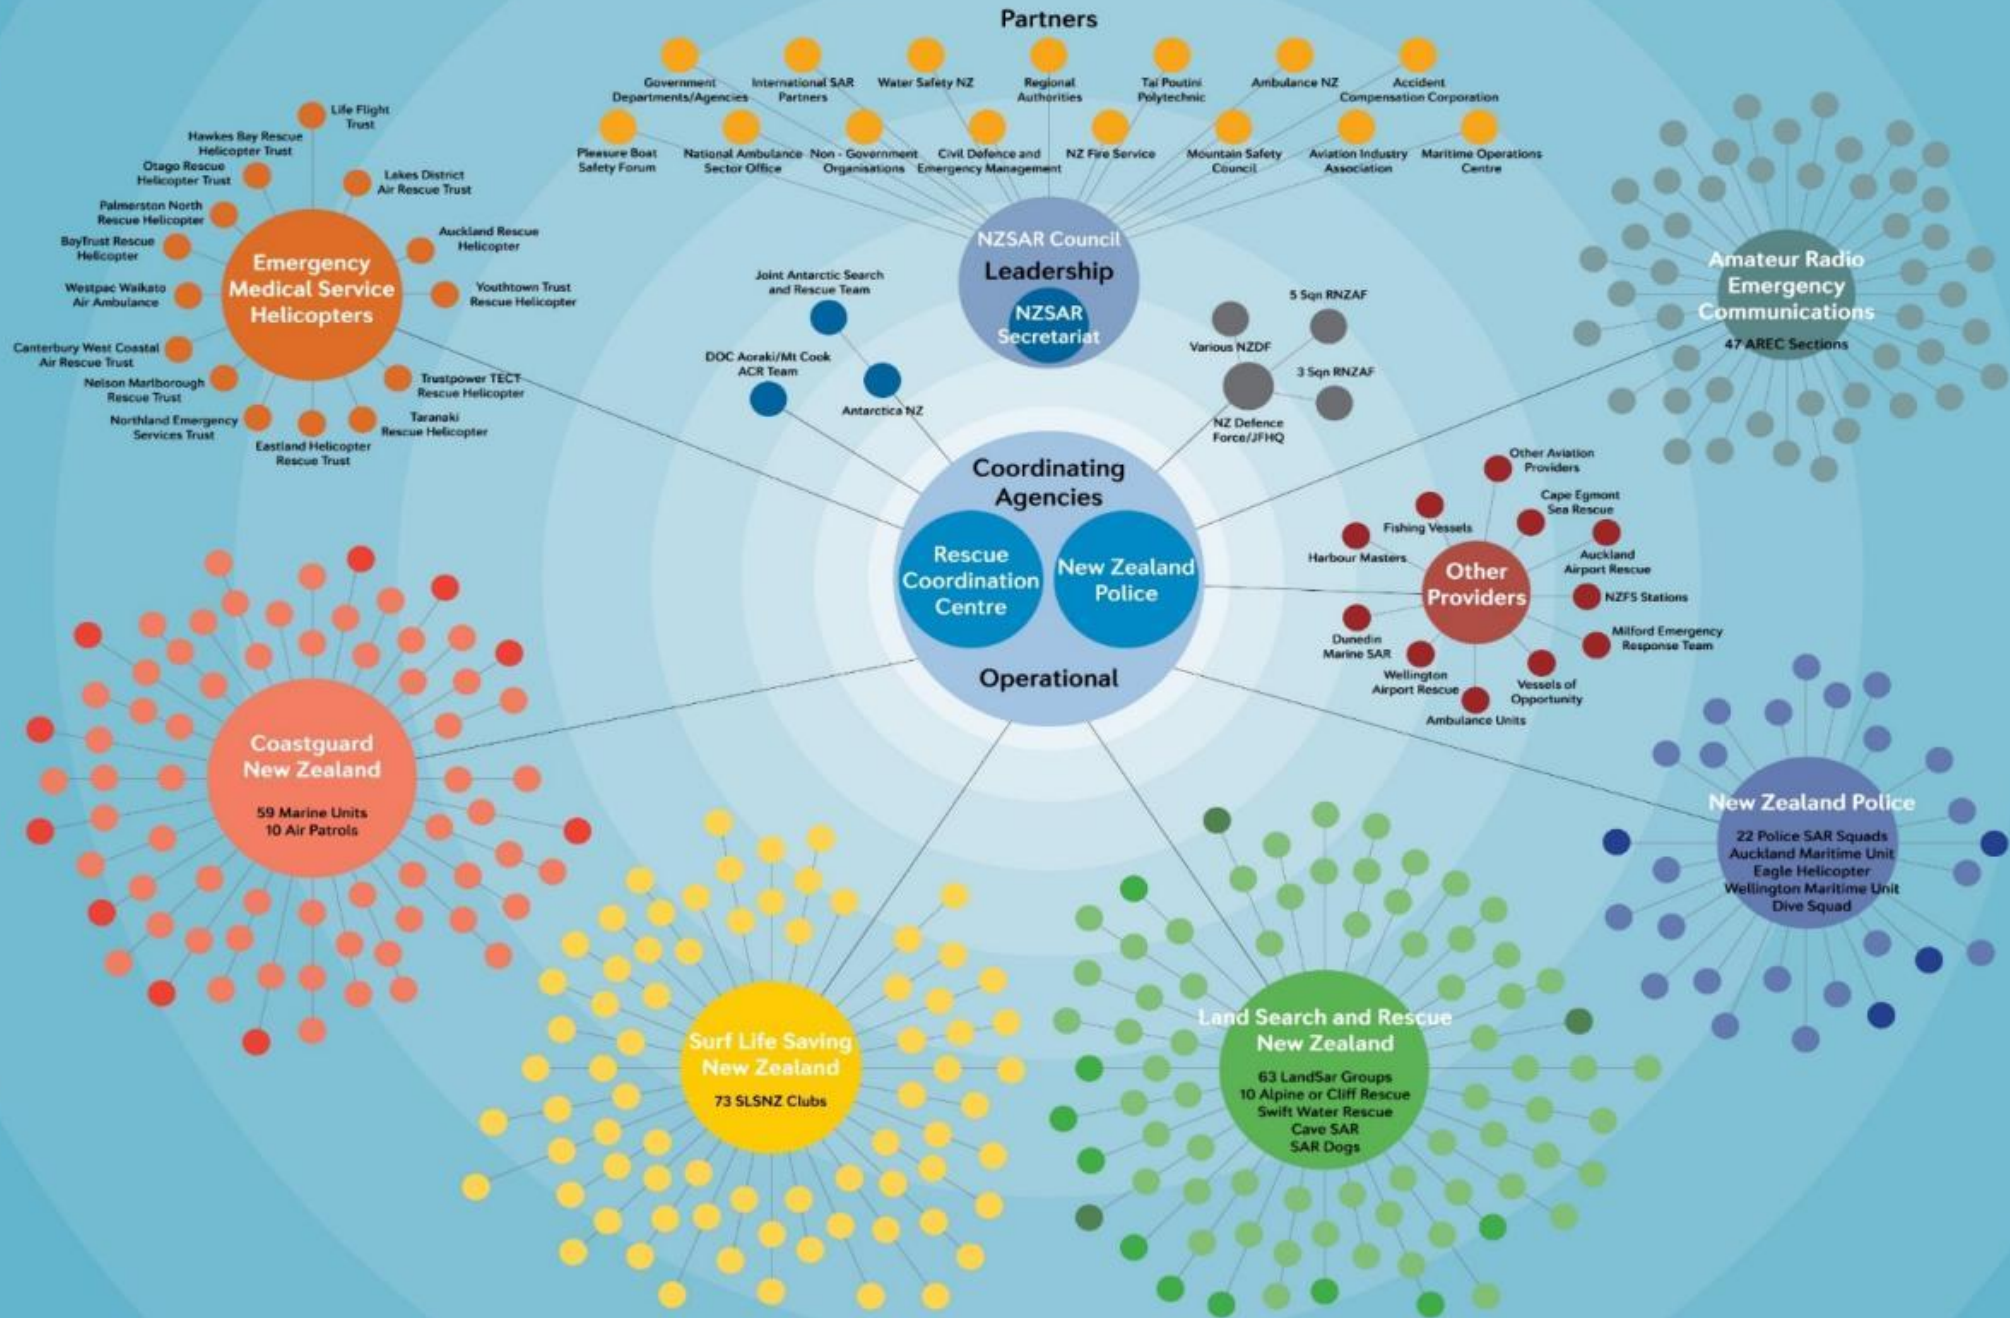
Partners

Government Departments/Agencies
International SAR Partners
Water Safety NZ
Regional Authorities
Tai Poutini Polytechnic
Ambulance NZ
Accident Compensation Corporation
Pleasure Boat Safety Forum
National Ambulance Sector Office
Non - Government Organisations
Civil Defence and Emergency Management
NZ Fire Service
Mountain Safety Council
Aviation Industry Association
Maritime Operations Centre

NZSAR Council
Leadership
NZSAR Secretariat

Emergency Medical Service Helicopters
Life Flight Trust
Hawkes Bay Rescue Helicopter Trust
Otago Rescue Helicopter Trust
Lakes District Air Rescue Trust
Palmerston North Rescue Helicopter
Auckland Rescue Helicopter
BayTrust Rescue Helicopter
Westpac Waikato Air Ambulance
Youthtown Trust Rescue Helicopter
Canterbury West Coastal Air Rescue Trust
Nelson Marlborough Rescue Trust
Trustpower TECT Rescue Helicopter
Northland Emergency Services Trust
Taranaki Rescue Helicopter
Eastland Helicopter Rescue Trust

Joint Antarctic Search and Rescue Team
DOC Aoraki/Mt Cook ACR Team
Antarctica NZ

5 Sqn RNZAF
Various NZDF
3 Sqn RNZAF
NZ Defence Force/JFHQ

Amateur Radio Emergency Communications
47 AREC Sections

Coordinating Agencies
Rescue Coordination Centre
New Zealand Police
Operational

Other Providers
Other Aviation Providers
Cape Egmont Sea Rescue
Fishing Vessels
Harbour Masters
Auckland Airport Rescue
NZFS Stations
Milford Emergency Response Team
Dunedin Marine SAR
Wellington Airport Rescue
Vessels of Opportunity
Ambulance Units

Coastguard New Zealand
59 Marine Units
10 Air Patrols

New Zealand Police
22 Police SAR Squads
Auckland Maritime Unit
Eagle Helicopter
Wellington Maritime Unit
Dive Squad

Surf Life Saving New Zealand
73 SLSNZ Clubs

Land Search and Rescue New Zealand
63 LandSar Groups
10 Alpine or Cliff Rescue
Swift Water Rescue
Cave SAR
SAR Dogs